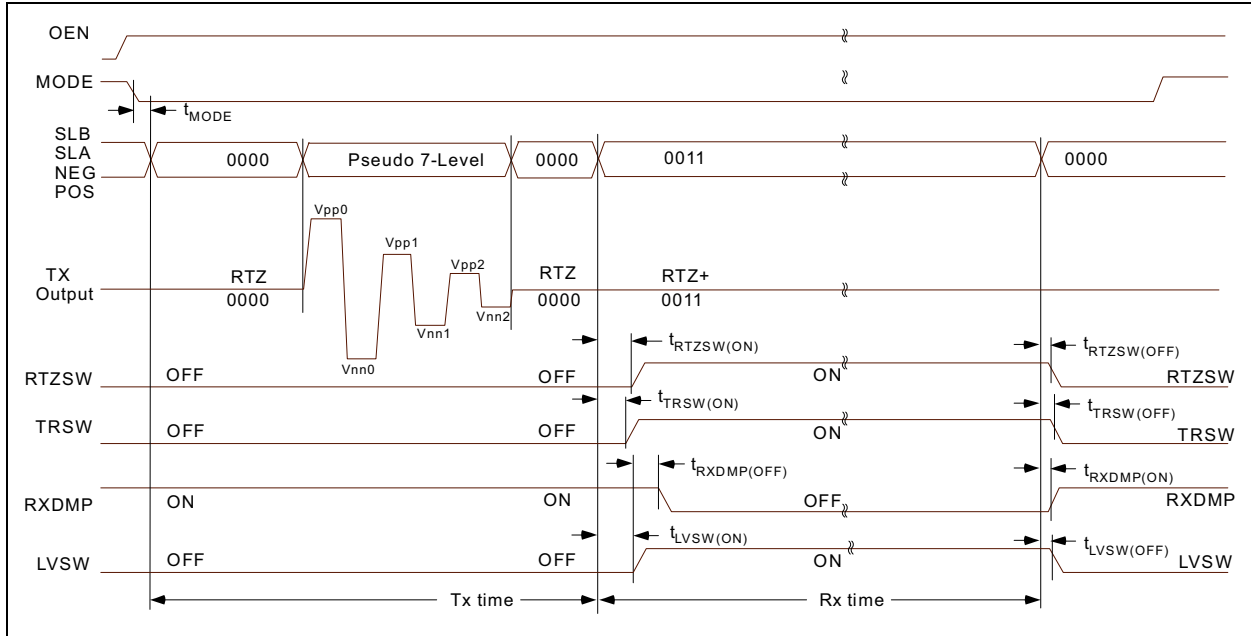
OEN

MODE

$t_{MODE}$

SLB
SLA
NEG
POS

0000

Pseudo 7-Level

0000

0011

0000

Vpp0

Vpp1

Vpp2

TX
Output

RTZ
0000

RTZ
0000

RTZ+
0011

Vnn0

Vnn1

Vnn2

$t_{RTZSW(ON)}$

$t_{RTZSW(OFF)}$

RTZSW

OFF

OFF

ON

RTZSW

$t_{TRSW(ON)}$

$t_{TRSW(OFF)}$

TRSW

OFF

OFF

ON

TRSW

$t_{RXDMP(OFF)}$

$t_{RXDMP(ON)}$

RXDMP

ON

ON

OFF

RXDMP

$t_{LVSW(ON)}$

$t_{LVSW(OFF)}$

LVSW

OFF

OFF

ON

LVSW

Tx time

Rx time